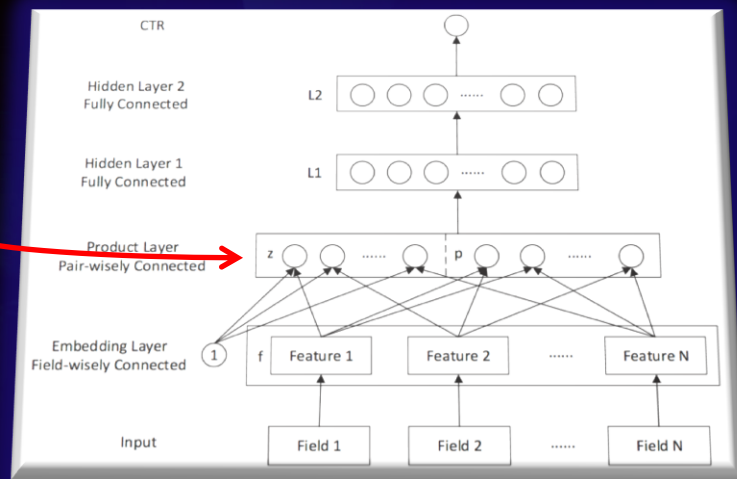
CTR

Hidden Layer 2
Fully Connected

L2

......

Hidden Layer 1
Fully Connected

L1

......

Product Layer
Pair-wisely Connected

z

......

p

......

Embedding Layer
Field-wisely Connected

1

f

Feature 1

Feature 2

......

Feature N

Input

Field 1

Field 2

......

Field N